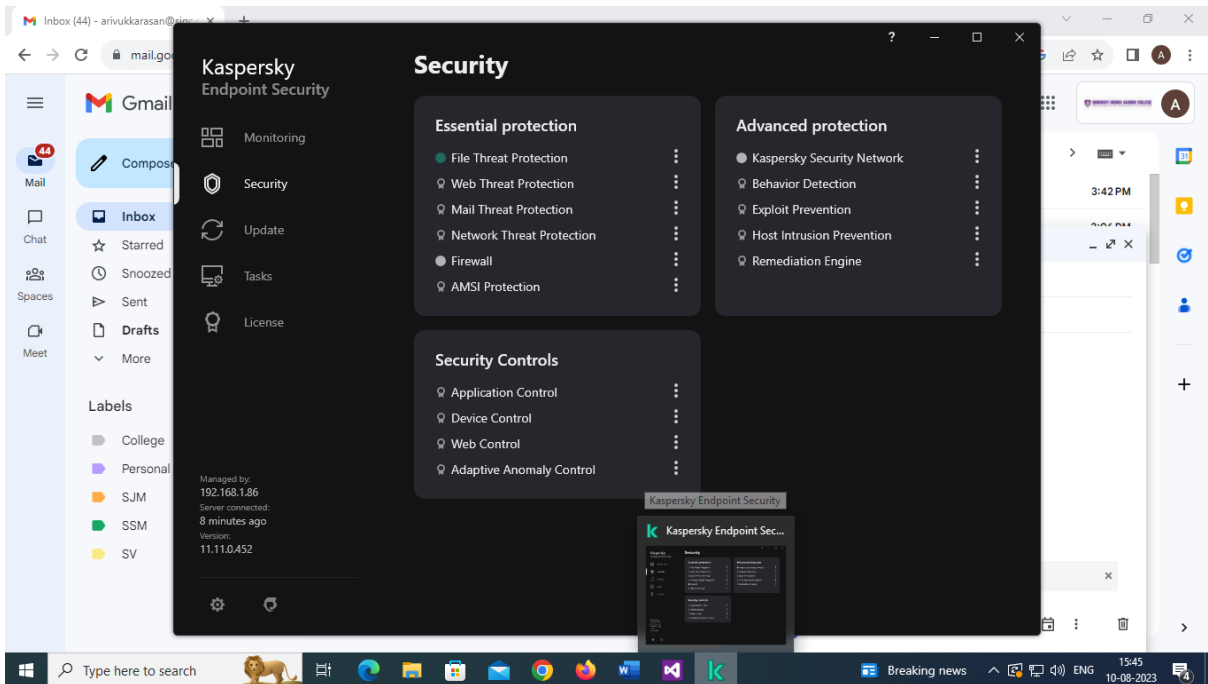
Inbox (44) - arivukkarasan@sigc ×
mail.goo
Gmail
44
Mail
Chat
Spaces
Meet
Compose
Inbox
Starred
Snoozed
Sent
Drafts
More
Labels
College
Personal
SJM
SSM
SV
3:42 PM

Kaspersky
Endpoint Security
Monitoring
Security
Update
Tasks
License
Managed by:
192.168.1.86
Server connected:
8 minutes ago
Version:
11.11.0.452

Security

Essential protection
File Threat Protection
Web Threat Protection
Mail Threat Protection
Network Threat Protection
Firewall
AMSI Protection

Advanced protection
Kaspersky Security Network
Behavior Detection
Exploit Prevention
Host Intrusion Prevention
Remediation Engine

Security Controls
Application Control
Device Control
Web Control
Adaptive Anomaly Control

Kaspersky Endpoint Security
Kaspersky Endpoint Sec...

Type here to search
Breaking news
ENG
15:45
10-08-2023
4